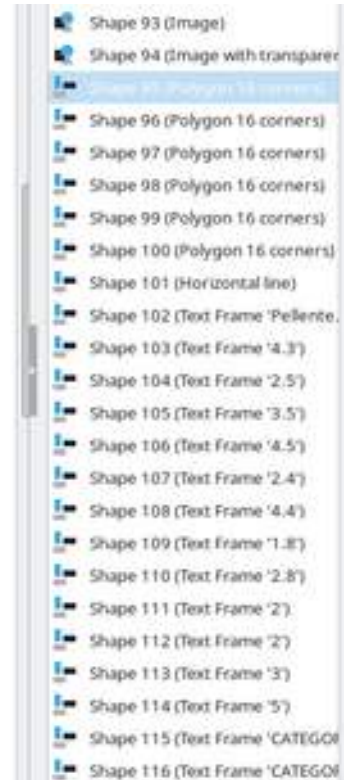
Shape 93 (Image)
Shape 94 (Image with transparer
Shape 95 (Polygon 16 corners)
Shape 96 (Polygon 16 corners)
Shape 97 (Polygon 16 corners)
Shape 98 (Polygon 16 corners)
Shape 99 (Polygon 16 corners)
Shape 100 (Polygon 16 corners)
Shape 101 (Horizontal line)
Shape 102 (Text Frame 'Pellente...
Shape 103 (Text Frame '4.3')
Shape 104 (Text Frame '2.5')
Shape 105 (Text Frame '3.5')
Shape 106 (Text Frame '4.5')
Shape 107 (Text Frame '2.4')
Shape 108 (Text Frame '4.4')
Shape 109 (Text Frame '1.8')
Shape 110 (Text Frame '2.8')
Shape 111 (Text Frame '2')
Shape 112 (Text Frame '2')
Shape 113 (Text Frame '3')
Shape 114 (Text Frame '5')
Shape 115 (Text Frame 'CATEGOI
Shape 116 (Text Frame 'CATEGOI